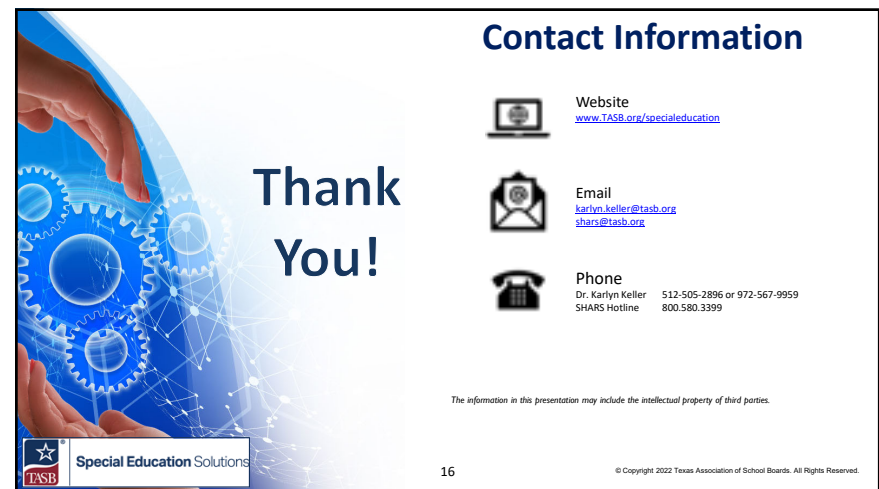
Contact Information

Thank You!

Website
www.TASB.org/specialeducation

Email
karlyn.keller@tasb.org
shars@tasb.org

Phone
Dr. Karlyn Keller 512-505-2896 or 972-567-9959
SHARS Hotline 800.580.3399

The information in this presentation may include the intellectual property of third parties.

TASB Special Education Solutions

16

© Copyright 2022 Texas Association of School Boards. All Rights Reserved.